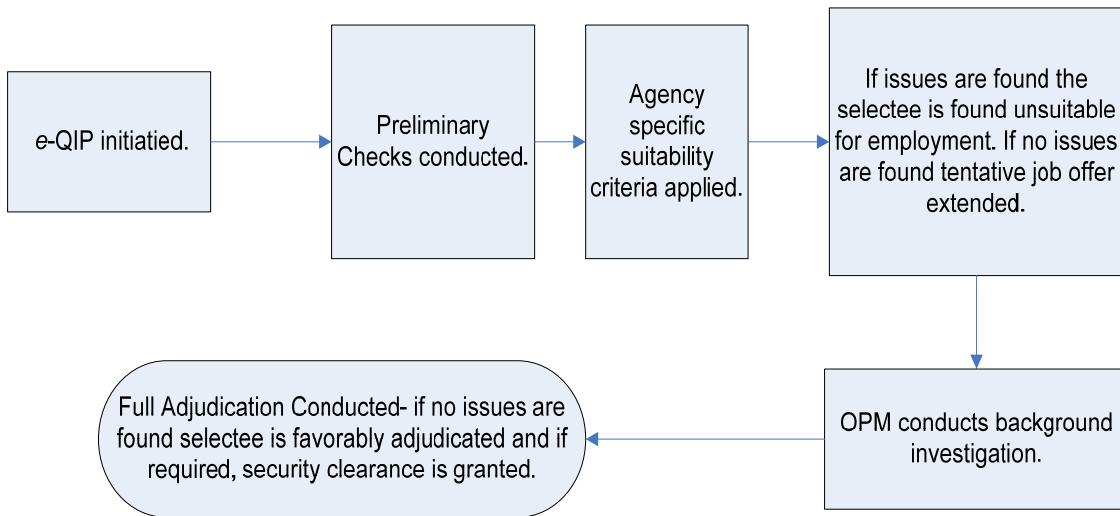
e-QIP initiatied.

Preliminary Checks conducted.

Agency specific suitability criteria applied.

If issues are found the selectee is found unsuitable for employment. If no issues are found tentative job offer extended.

OPM conducts background investigation.

Full Adjudication Conducted- if no issues are found selectee is favorably adjudicated and if required, security clearance is granted.